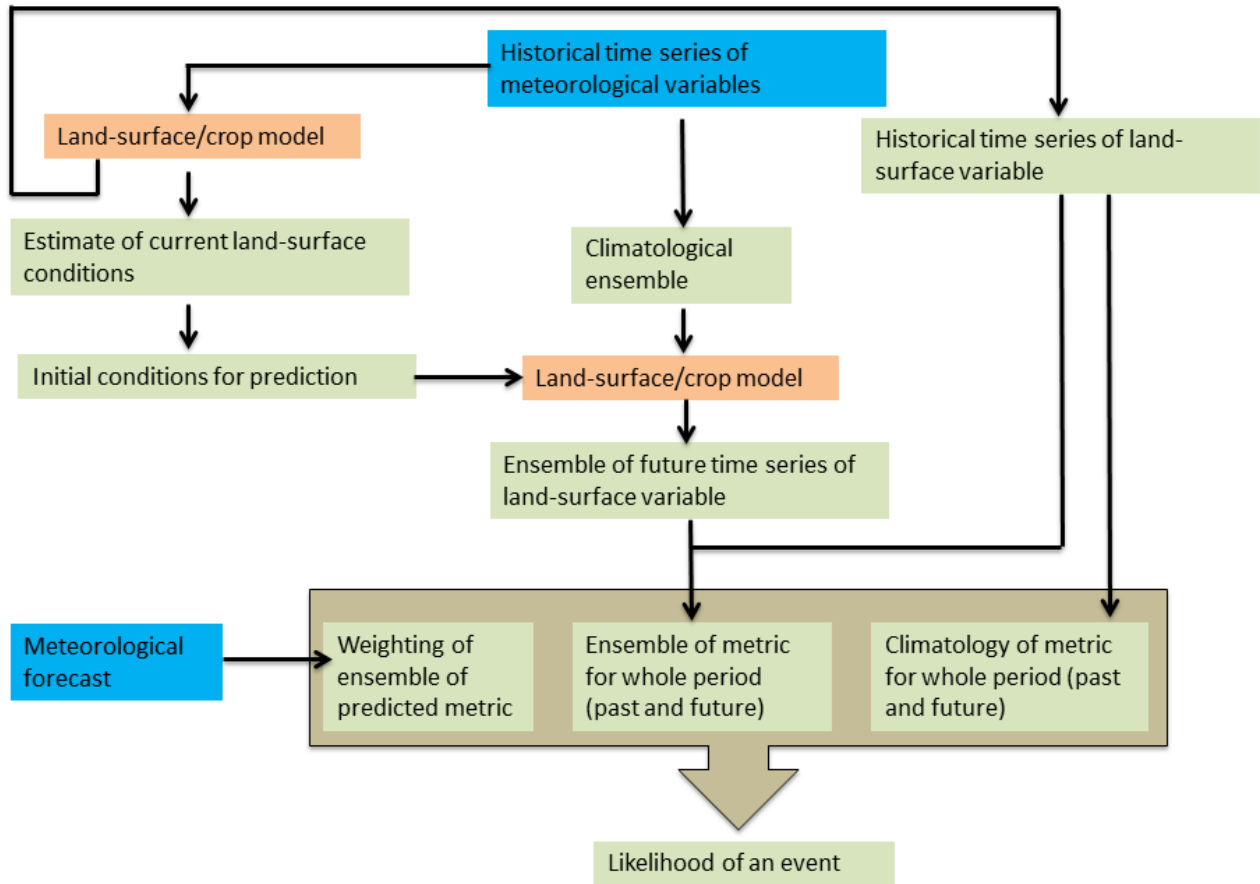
Historical time series of meteorological variables

Land-surface/crop model

Historical time series of land-surface variable

Estimate of current land-surface conditions

Climatological ensemble

Initial conditions for prediction

Land-surface/crop model

Ensemble of future time series of land-surface variable

Meteorological forecast

Weighting of ensemble of predicted metric

Ensemble of metric for whole period (past and future)

Climatology of metric for whole period (past and future)

Likelihood of an event